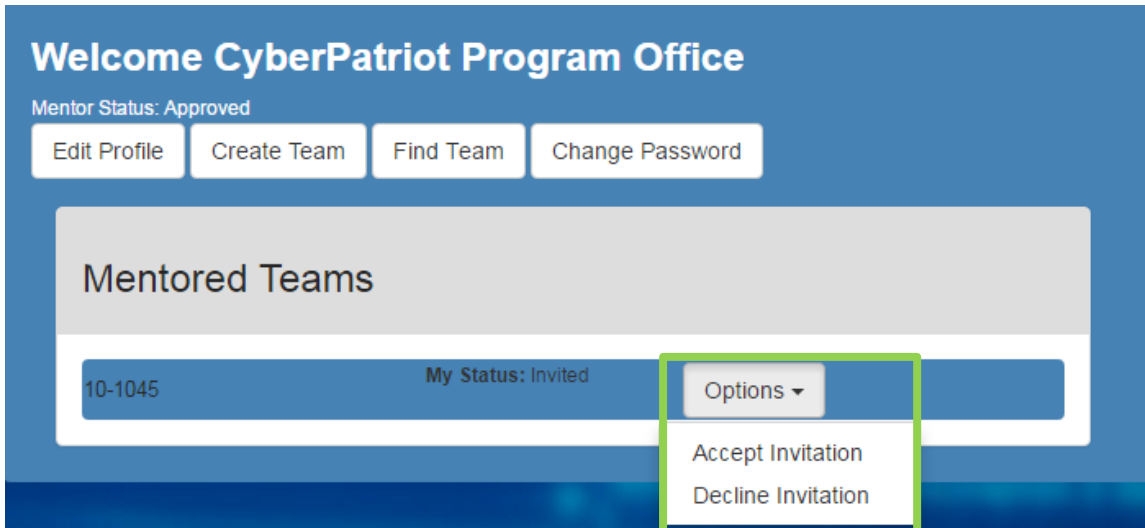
Welcome CyberPatriot Program Office

Mentor Status: Approved

Edit Profile
Create Team
Find Team
Change Password

Mentored Teams

10-1045
My Status: Invited
Options

Accept Invitation
Decline Invitation